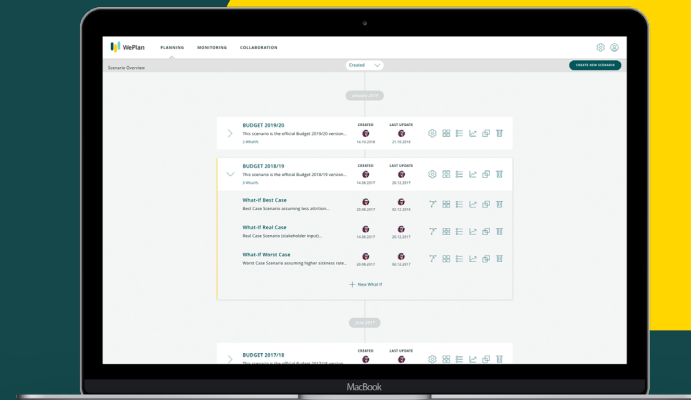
WePlan PLANNING MONITORING COLLABORATION

Scenario Overview

Created

CREATE NEW SCENARIO

January 2019

BUDGET 2019/20
This scenario is the official Budget 2019/20 version...
2-Month

CREATED
14.10.2018

LAST UPDATE
21.10.2018

BUDGET 2018/19
This scenario is the official Budget 2018/19 version...
3-Month

CREATED
14.08.2018

LAST UPDATE
20.12.2018

What-If Best Case
Best Case Scenario assuming less attrition...
20.09.2017
20.12.2018

What-If Real Case
Real Case Scenario (stakeholder input)...
14.09.2017
20.12.2017

What-If Worst Case
Worst Case Scenario assuming higher sickness rate...
20.09.2017
30.12.2017

+ New What-If

June 2017

BUDGET 2017/18
This scenario is the official Budget 2017/18 version...

CREATED

LAST UPDATE

MacBook